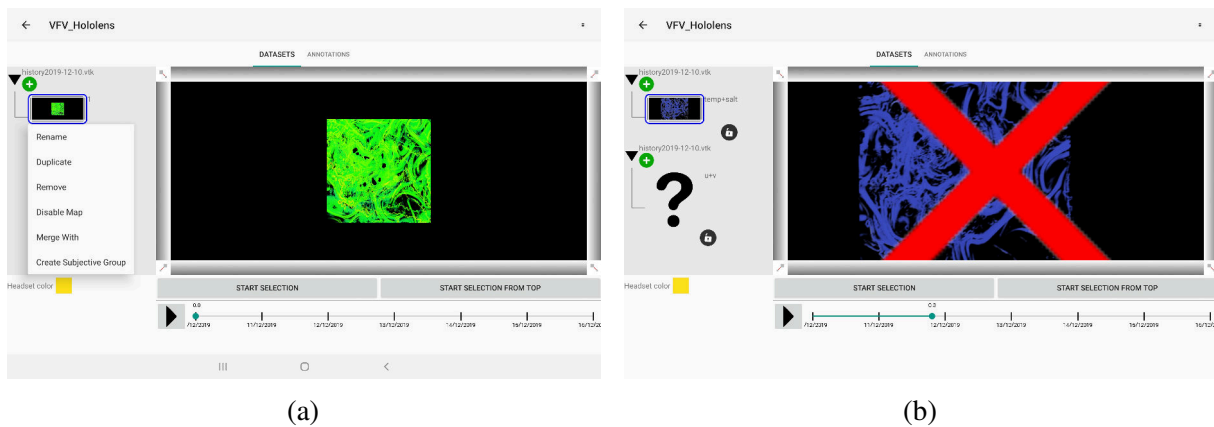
VFV_Hololens

DATASETS ANNOTATIONS

history2019-12-10.vtk

Rename

Duplicate

Remove

Disable Map

Merge With

Create Subjective Group

Headset color

START SELECTION

START SELECTION FROM TOP

0.0

/12/2019 11/12/2019 12/12/2019 13/12/2019 14/12/2019 15/12/2019 16/12/20

(a)

VFV_Hololens

DATASETS ANNOTATIONS

history2019-12-10.vtk

temp+salt

history2019-12-10.vtk

u+v

?

Headset color

START SELECTION

START SELECTION FROM TOP

0.3

/12/2019 11/12/2019 12/12/2019 13/12/2019 14/12/2019 15/12/2019 16/12/2019

(b)